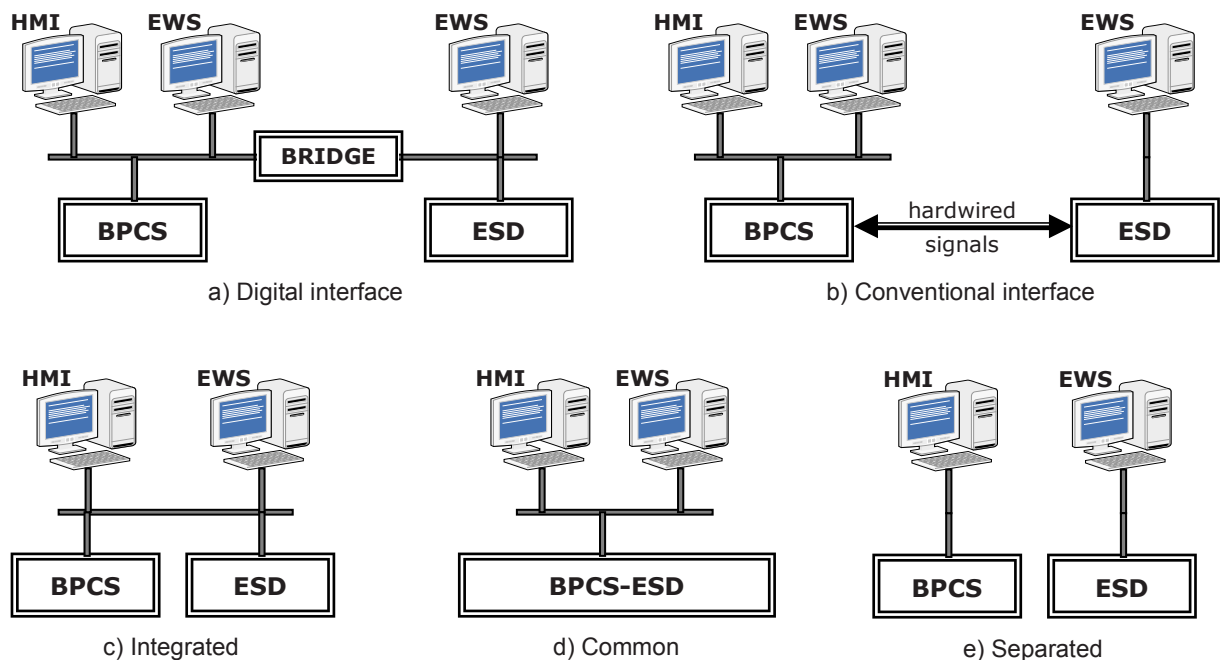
HMI
EWS
EWS
BRIDGE
BPCS
ESD
a) Digital interface

HMI
EWS
EWS
BPCS
hardwired signals
ESD
b) Conventional interface

HMI
EWS
BPCS
ESD
c) Integrated

HMI
EWS
BPCS-ESD
d) Common

HMI
EWS
BPCS
ESD
e) Separated